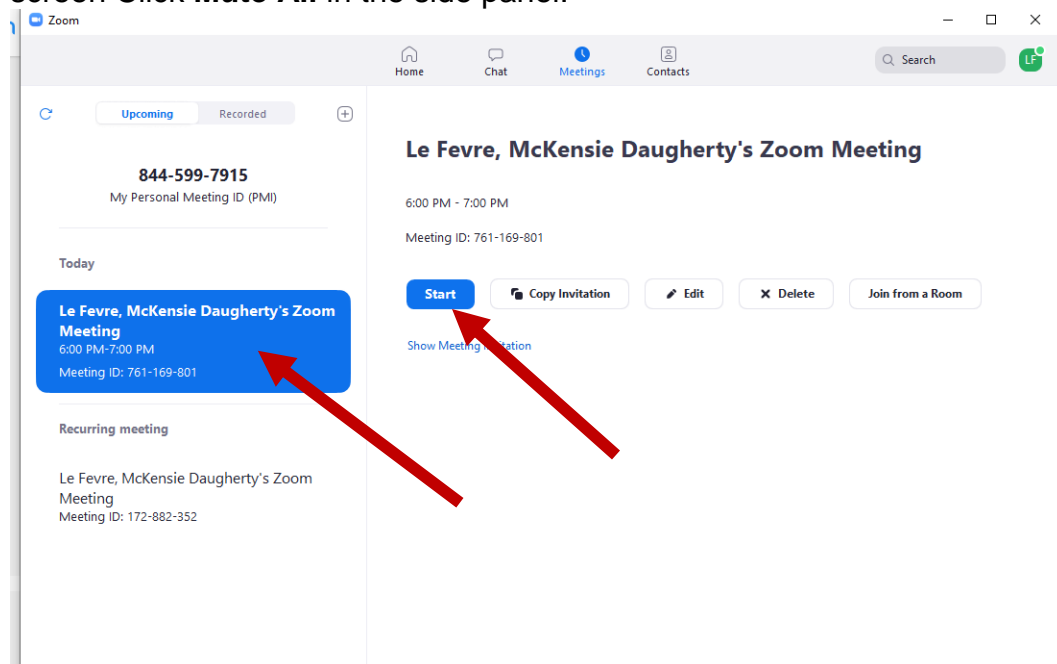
screen. Click Mute All in the side panel.

Zoom

Home Chat Meetings Contacts

Search

LF

Upcoming Recorded

844-599-7915
My Personal Meeting ID (PMI)

Today

Le Fevre, McKensie Daugherty's Zoom Meeting
6:00 PM-7:00 PM
Meeting ID: 761-169-801

Recurring meeting

Le Fevre, McKensie Daugherty's Zoom Meeting
Meeting ID: 172-882-352

Le Fevre, McKensie Daugherty's Zoom Meeting

6:00 PM - 7:00 PM

Meeting ID: 761-169-801

Start Copy Invitation Edit Delete Join from a Room

Show Meeting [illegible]tation